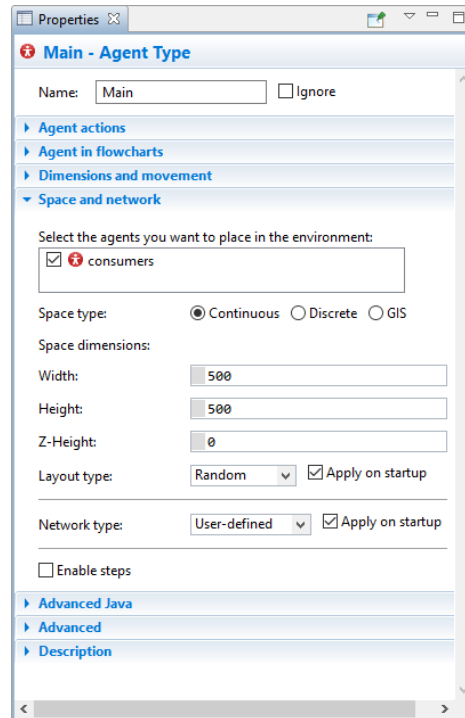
Properties ☒

Main - Agent Type

Name: Main ☐ Ignore

Agent actions

Agent in flowcharts

Dimensions and movement

Space and network

Select the agents you want to place in the environment:

☑ consumers

Space type: ◉ Continuous ○ Discrete ○ GIS

Space dimensions:

Width: 500

Height: 500

Z-Height: 0

Layout type: Random ☑ Apply on startup

Network type: User-defined ☑ Apply on startup

☐ Enable steps

Advanced Java

Advanced

Description